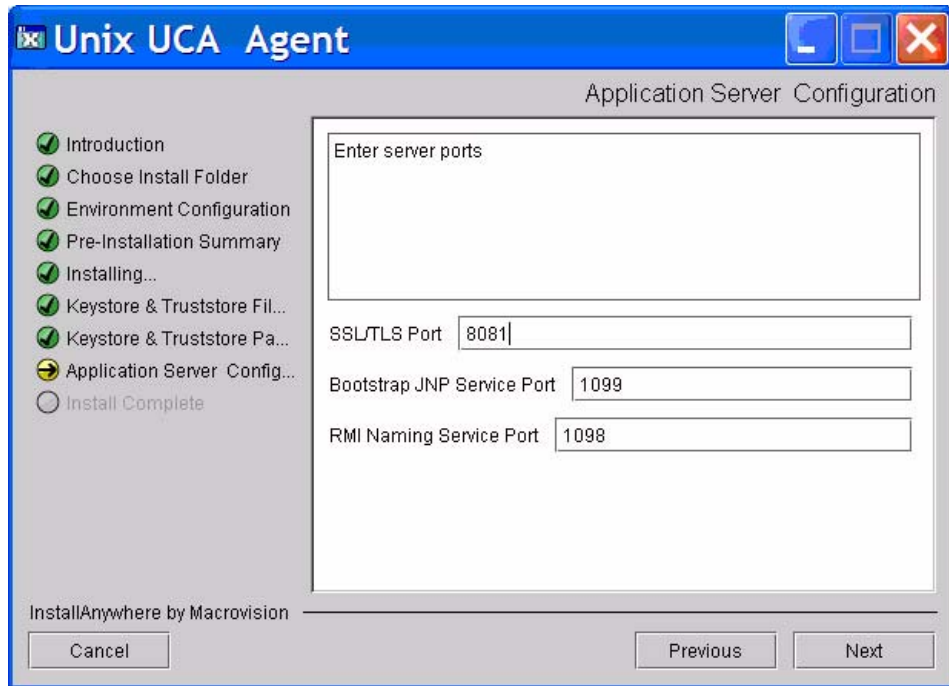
Unix UCA Agent

Application Server Configuration

Introduction
Choose Install Folder
Environment Configuration
Pre-Installation Summary
Installing...
Keystore & Truststore Fil...
Keystore & Truststore Pa...
Application Server Config...
Install Complete

Enter server ports

SSL/TLS Port 8081

Bootstrap JNP Service Port 1099

RMI Naming Service Port 1098

InstallAnywhere by Macrovision

Cancel

Previous

Next